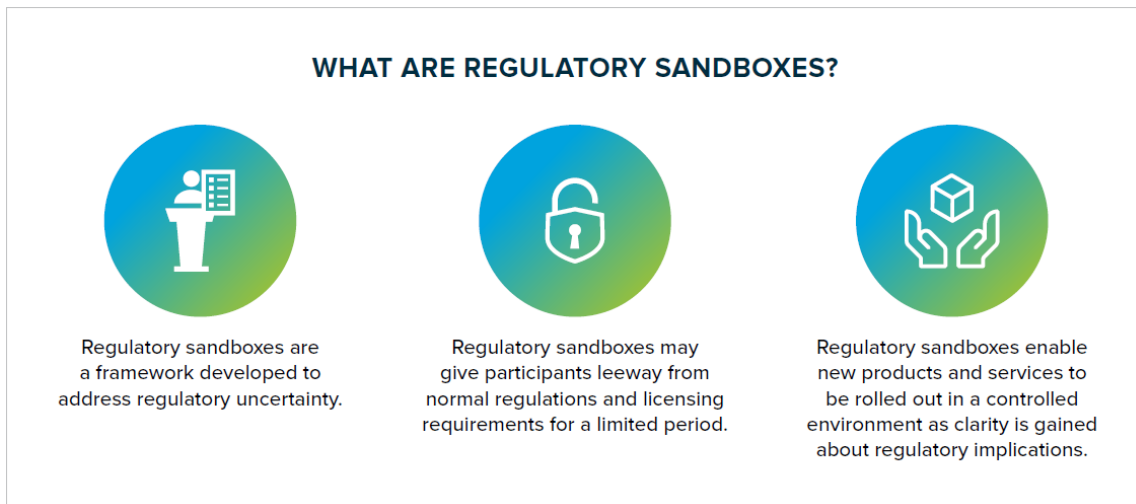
WHAT ARE REGULATORY SANDBOXES?

Regulatory sandboxes are a framework developed to address regulatory uncertainty.

Regulatory sandboxes may give participants leeway from normal regulations and licensing requirements for a limited period.

Regulatory sandboxes enable new products and services to be rolled out in a controlled environment as clarity is gained about regulatory implications.